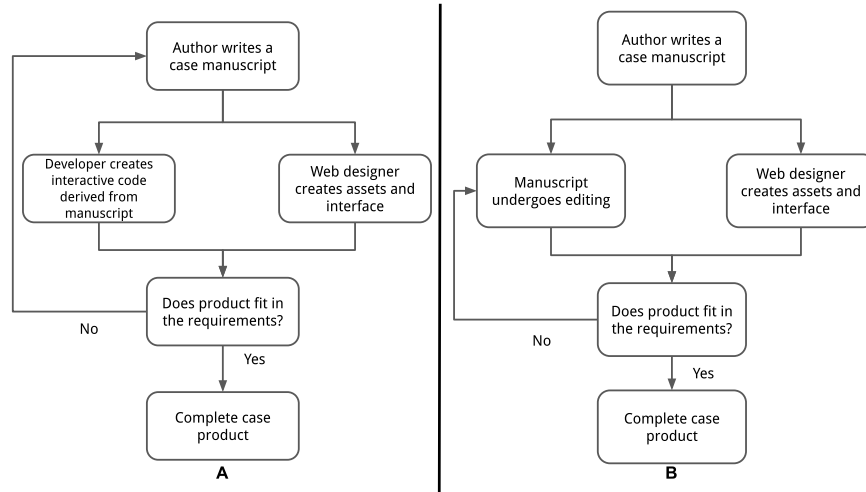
Author writes a case manuscript

Developer creates interactive code derived from manuscript

Web designer creates assets and interface

Does product fit in the requirements?

No

Yes

Complete case product

A

Author writes a case manuscript

Manuscript undergoes editing

Web designer creates assets and interface

Does product fit in the requirements?

No

Yes

Complete case product

B